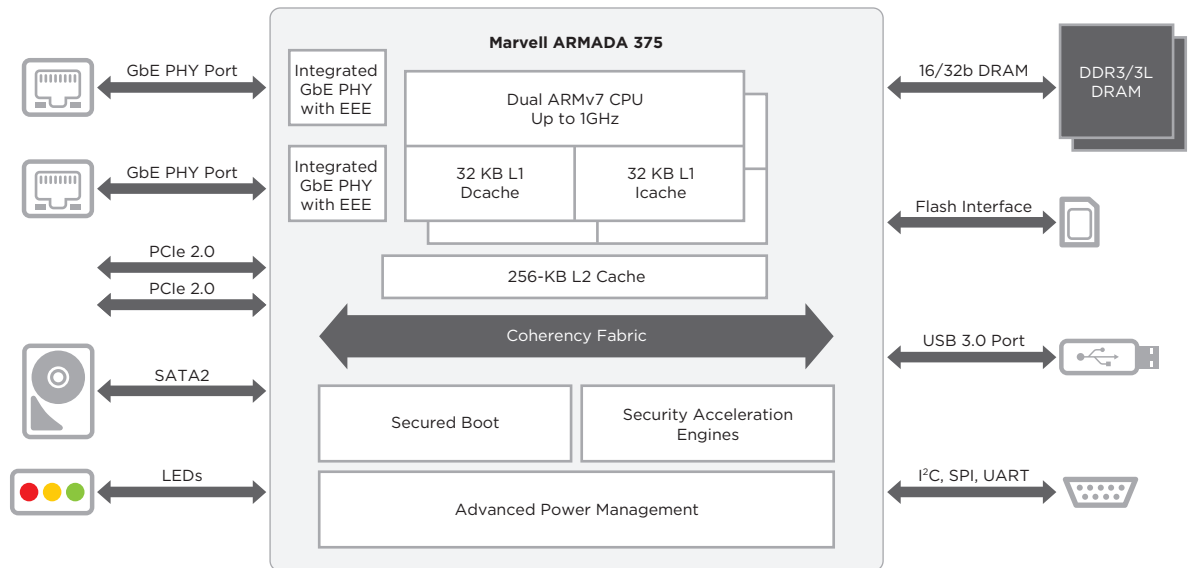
Marvell ARMADA 375

GbE PHY Port

Integrated GbE PHY with EEE

GbE PHY Port

Integrated GbE PHY with EEE

Dual ARMv7 CPU Up to 1GHz

32 KB L1 Dcache

32 KB L1 Icache

16/32b DRAM

DDR3/3L DRAM

Flash Interface

PCIe 2.0

PCIe 2.0

256-KB L2 Cache

Coherency Fabric

USB 3.0 Port

SATA2

Secured Boot

Security Acceleration Engines

LEDs

Advanced Power Management

I$^2$C, SPI, UART